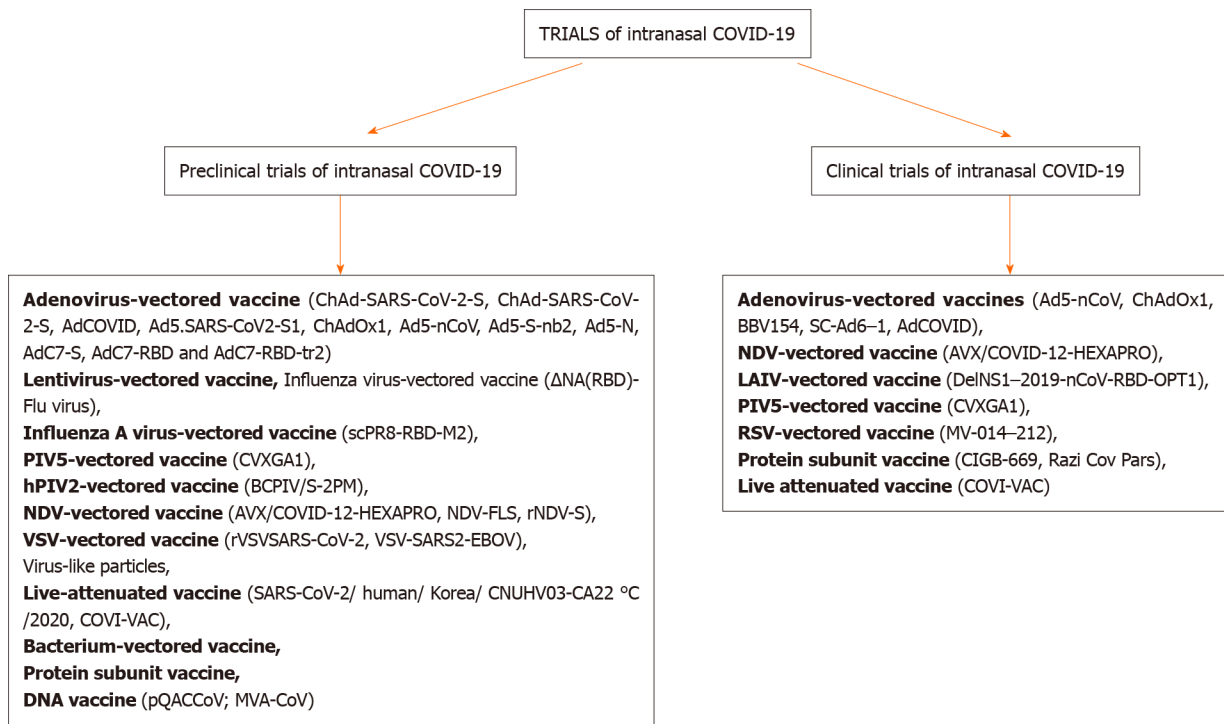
TRIALS of intranasal COVID-19

Preclinical trials of intranasal COVID-19

Clinical trials of intranasal COVID-19

Adenovirus-vectored vaccine (ChAd-SARS-CoV-2-S, ChAd-SARS-CoV-2-S, AdCOVID, Ad5.SARS-CoV2-S1, ChAdOx1, Ad5-nCoV, Ad5-S-nb2, Ad5-N, AdC7-S, AdC7-RBD and AdC7-RBD-tr2)
Lentivirus-vectored vaccine, Influenza virus-vectored vaccine (ΔNA(RBD)-Flu virus),
Influenza A virus-vectored vaccine (scPR8-RBD-M2),
PIV5-vectored vaccine (CVXGA1),
hPIV2-vectored vaccine (BCPIV/S-2PM),
NDV-vectored vaccine (AVX/COVID-12-HEXAPRO, NDV-FLS, rNDV-S),
VSV-vectored vaccine (rVSVSARS-CoV-2, VSV-SARS2-EBOV),
Virus-like particles,
Live-attenuated vaccine (SARS-CoV-2/ human/ Korea/ CNUHV03-CA22 °C /2020, COVI-VAC),
Bacterium-vectored vaccine,
Protein subunit vaccine,
DNA vaccine (pQACCoV; MVA-CoV)

Adenovirus-vectored vaccines (Ad5-nCoV, ChAdOx1, BBV154, SC-Ad6–1, AdCOVID),
NDV-vectored vaccine (AVX/COVID-12-HEXAPRO),
LAIV-vectored vaccine (DelNS1–2019-nCoV-RBD-OPT1),
PIV5-vectored vaccine (CVXGA1),
RSV-vectored vaccine (MV-014–212),
Protein subunit vaccine (CIGB-669, Razi Cov Pars),
Live attenuated vaccine (COVI-VAC)